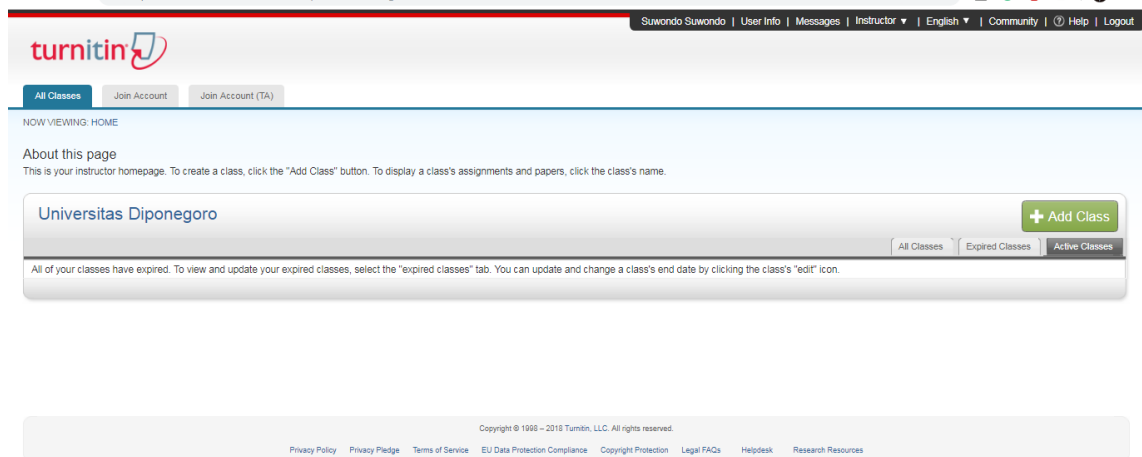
Suwondo Suwondo | User Info | Messages | Instructor ▼ | English ▼ | Community | ⓘ Help | Logout

turnitin

All Classes | Join Account | Join Account (TA)

NOW VIEWING: HOME

About this page
This is your instructor homepage. To create a class, click the "Add Class" button. To display a class's assignments and papers, click the class's name.

Universitas Diponegoro

+ Add Class

All Classes | Expired Classes | Active Classes

All of your classes have expired. To view and update your expired classes, select the "expired classes" tab. You can update and change a class's end date by clicking the class's "edit" icon.

Copyright © 1998 – 2018 Turnitin, LLC. All rights reserved.

Privacy Policy | Privacy Pledge | Terms of Service | EU Data Protection Compliance | Copyright Protection | Legal FAQs | Helpdesk | Research Resources